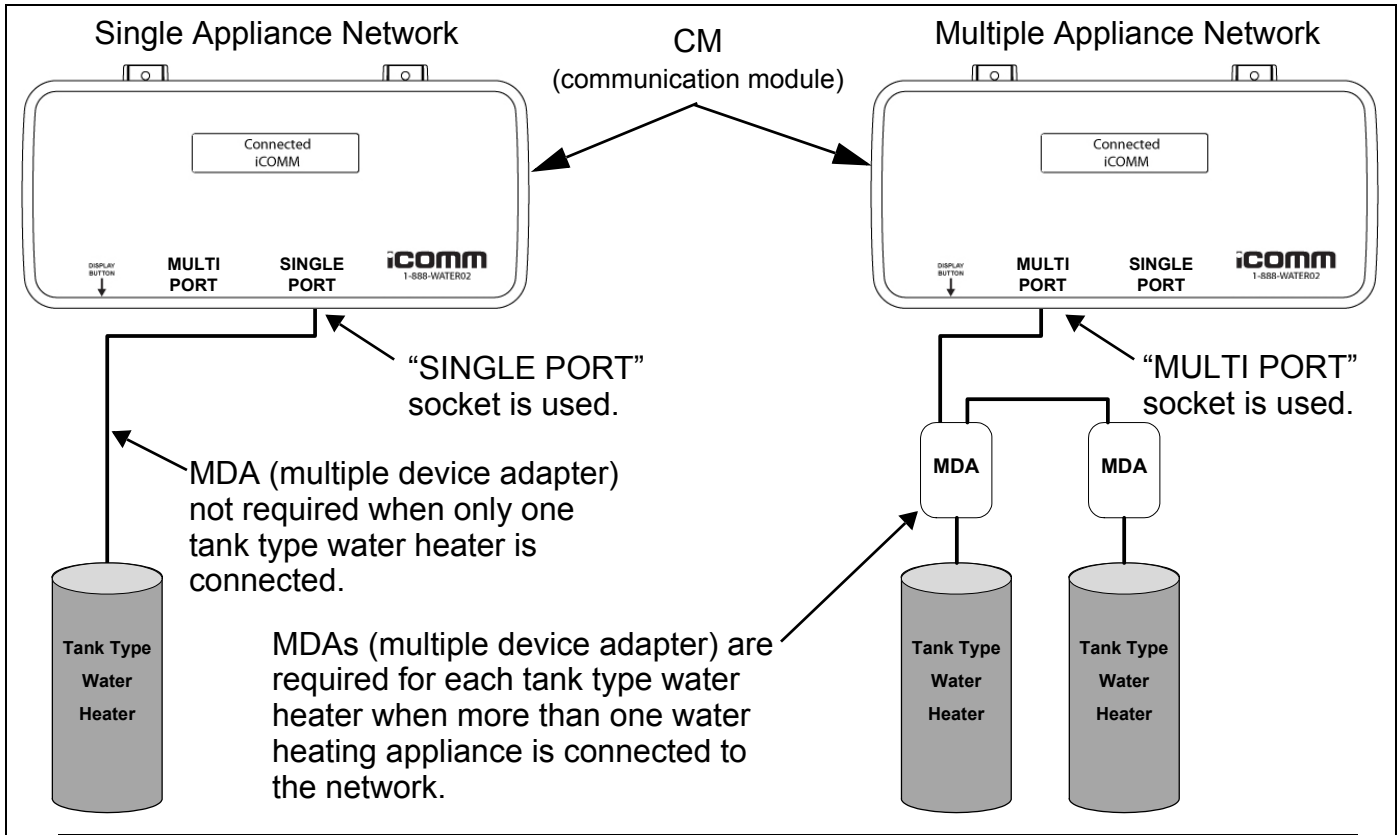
Single Appliance Network

CM
(communication module)

Multiple Appliance Network

Connected
iCOMM

DISPLAY BUTTON

MULTI PORT

SINGLE PORT

iCOMM
1-888-WATER02

Connected
iCOMM

DISPLAY BUTTON

MULTI PORT

SINGLE PORT

iCOMM
1-888-WATER02

"SINGLE PORT" socket is used.

"MULTI PORT" socket is used.

MDA (multiple device adapter) not required when only one tank type water heater is connected.

MDA

MDA

Tank Type Water Heater

MDAs (multiple device adapter) are required for each tank type water heater when more than one water heating appliance is connected to the network.

Tank Type Water Heater

Tank Type Water Heater